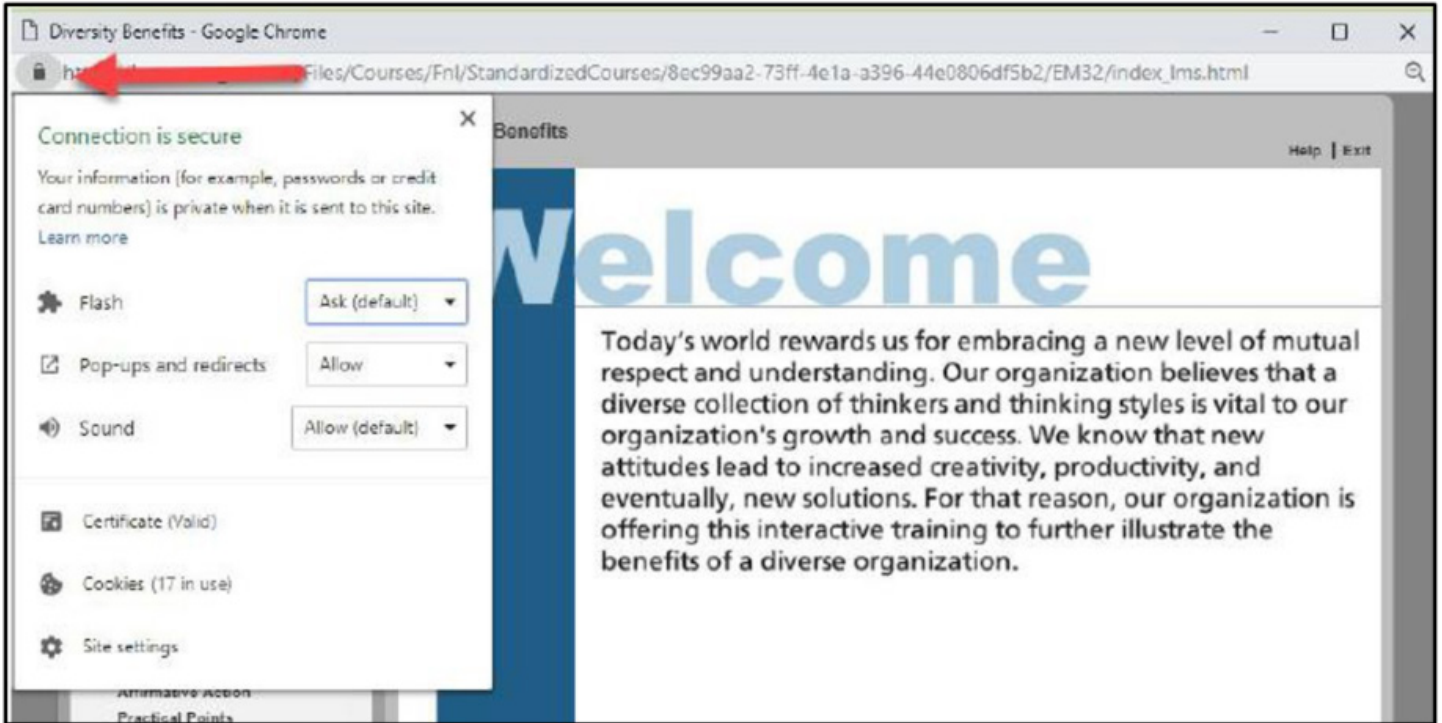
Diversity Benefits - Google Chrome

ht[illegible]Files/Courses/Fnl/StandardizedCourses/8ec99aa2-73ff-4e1a-a396-44e0806df5b2/EM32/index_lms.html

Connection is secure

Your information (for example, passwords or credit card numbers) is private when it is sent to this site. Learn more

Flash Ask (default)

Pop-ups and redirects Allow

Sound Allow (default)

Certificate (Valid)

Cookies (17 in use)

Site settings

Affirmative Action
Practical Points

Benefits

Help | Exit

Welcome

Today's world rewards us for embracing a new level of mutual respect and understanding. Our organization believes that a diverse collection of thinkers and thinking styles is vital to our organization's growth and success. We know that new attitudes lead to increased creativity, productivity, and eventually, new solutions. For that reason, our organization is offering this interactive training to further illustrate the benefits of a diverse organization.